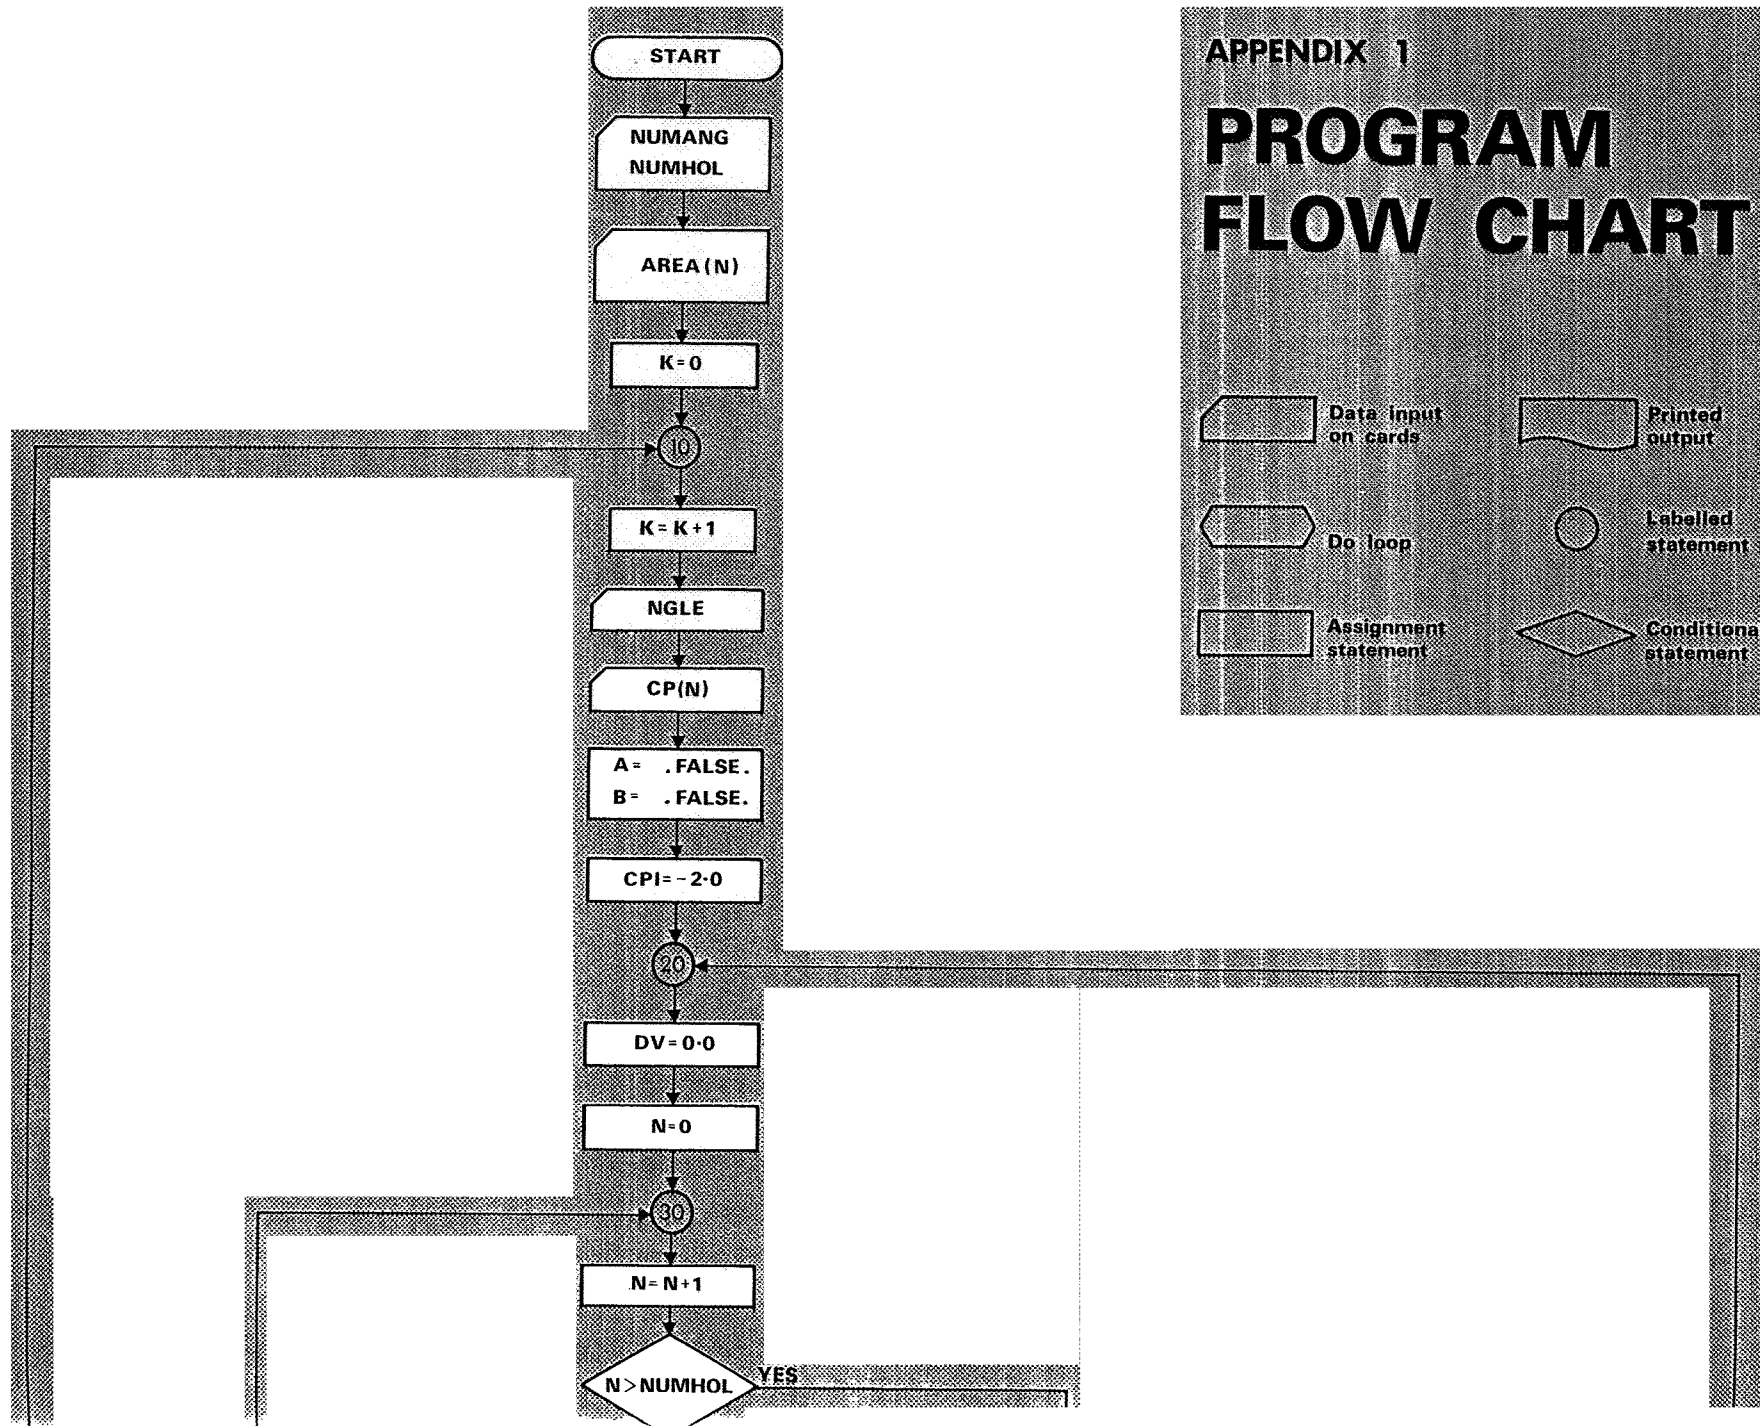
APPENDIX 1

PROGRAM FLOW CHART

Data input on cards

Printed output

Do loop

Labelled statement

Assignment statement

Conditiona statement

START

NUMANG
NUMHOL

AREA(N)

K=0

10

K=K+1

NGLE

CP(N)

A= .FALSE.
B= .FALSE.

CPI=-2·0

20

DV=0·0

N=0

30

N=N+1

N>NUMHOL

YES